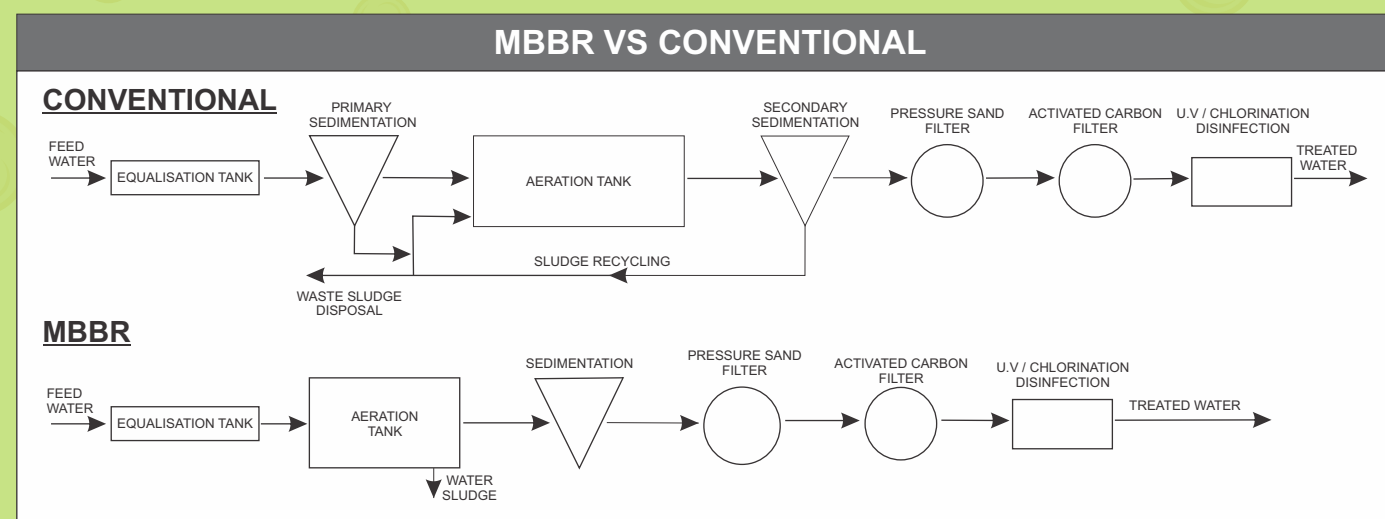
MBBR VS CONVENTIONAL

CONVENTIONAL

FEED WATER

EQUALISATION TANK

PRIMARY SEDIMENTATION

AERATION TANK

SECONDARY SEDIMENTATION

PRESSURE SAND FILTER

ACTIVATED CARBON FILTER

U.V / CHLORINATION DISINFECTION

TREATED WATER

SLUDGE RECYCLING

WASTE SLUDGE DISPOSAL

MBBR

FEED WATER

EQUALISATION TANK

AERATION TANK

WATER SLUDGE

SEDIMENTATION

PRESSURE SAND FILTER

ACTIVATED CARBON FILTER

U.V / CHLORINATION DISINFECTION

TREATED WATER